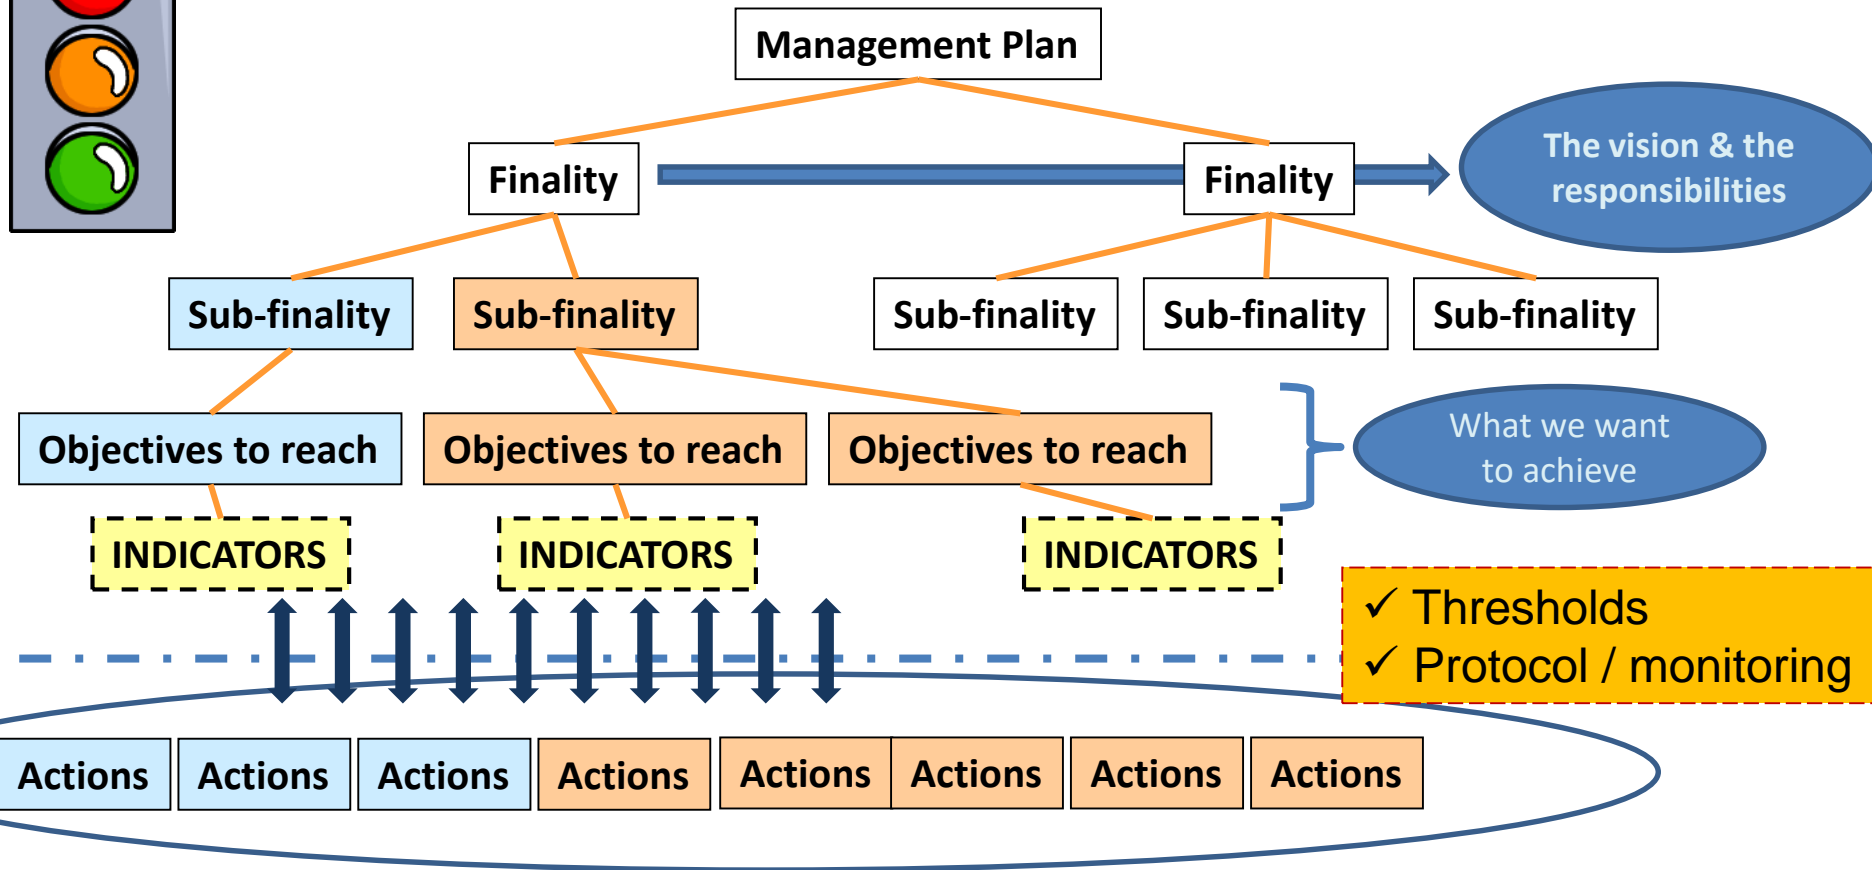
Management Plan

Finality

Finality

The vision & the responsibilities

Sub-finality

Sub-finality

Sub-finality

Sub-finality

Sub-finality

Objectives to reach

Objectives to reach

Objectives to reach

What we want to achieve

INDICATORS

INDICATORS

INDICATORS

✓ Thresholds
✓ Protocol / monitoring

Actions

Actions

Actions

Actions

Actions

Actions

Actions

Actions